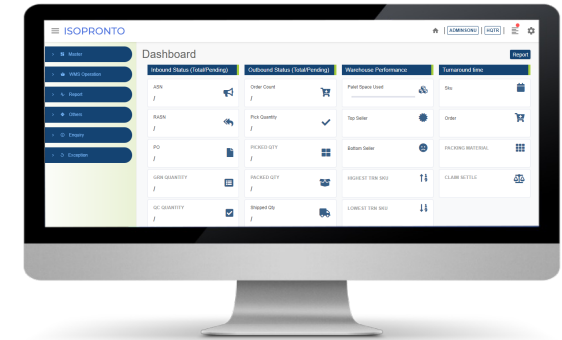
ISOPRONTO

ADMINSOND | HQTR

Master
WMS Operation
Report
Others
Enquiry
Exception

Dashboard

Report

Inbound Status (Total/Pending)

ASN
/

RASN
/

PO
/

GRN QUANTITY
/

QC QUANTITY
/

Outbound Status (Total/Pending)

Order Count
/

Pick Quantity
/

PICKED QTY
/

PACKED QTY
/

Shipped Qty
/

Warehouse Performance

Pallet Space Used

Top Seller

Bottom Seller

HIGHEST TRN SKU

LOWEST TRN SKU

Turnaround time

Sts

Order

PACKING MATERIAL

CLAIM SETTLE